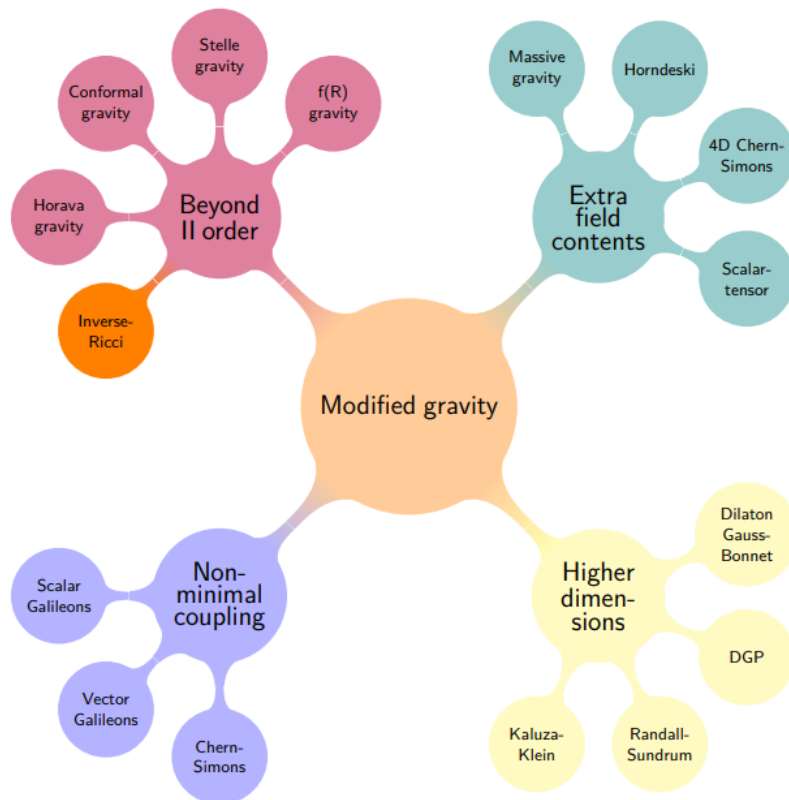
Stelle gravity

Conformal gravity

f(R) gravity

Beyond II order

Horava gravity

Inverse-Ricci

Massive gravity

Horndeski

4D Chern-Simons

Extra field contents

Scalar-tensor

Modified gravity

Dilaton Gauss-Bonnet

Higher dimensions

DGP

Kaluza-Klein

Randall-Sundrum

Non-minimal coupling

Scalar Galileons

Vector Galileons

Chern-Simons